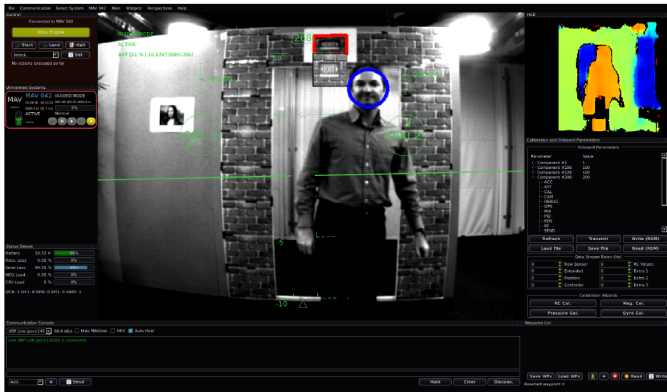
File Communication Select System MAV 042 Main Widgets Perspectives Help

Control

Connected to MAV 042

Stop Engine

Start Land Halt

Set

No actions executed so far

Unmanned Systems

MAV MAV 042 GUIDED MODE

ACTIVE Normal

GUIDED MODE

ACTIVE

BAT [51 %] [10.33V] [00m 39s]

208

EXIT

5

-10

HUD

Calibration and Onboard Parameters

Onboard Parameters

Parameter Value

Component #1

Component #200 120

Component #120 120

Component #200 200

ACC

ATT

CAL

CAM

GNAUL

GPS

MA

PC

POS

SE

SEND

Refresh Transmit Write (ROM)

Load File Save File Read (ROM)

Data Stream Rates (Hz)

Raw Sensor RC Values

Extended Extra 1

Position Extra 2

Controller Extra 3

Calibration Wizards

RC Cal. Mag. Cal.

Pressure Cal. Gyro Cal.

Status Details

Battery 10.33 V 51%

Pack. Loss 0.00 % 0%

Send Loss 84.95 % 84%

MCU Load 0.00 % 0%

CPU Load 0 % 0%

Communication Console

Hex Auto hold

Hold Clear Disconn.

Waypoint List

Save WPs Load WPs Read Write

Reached waypoint 0

Send